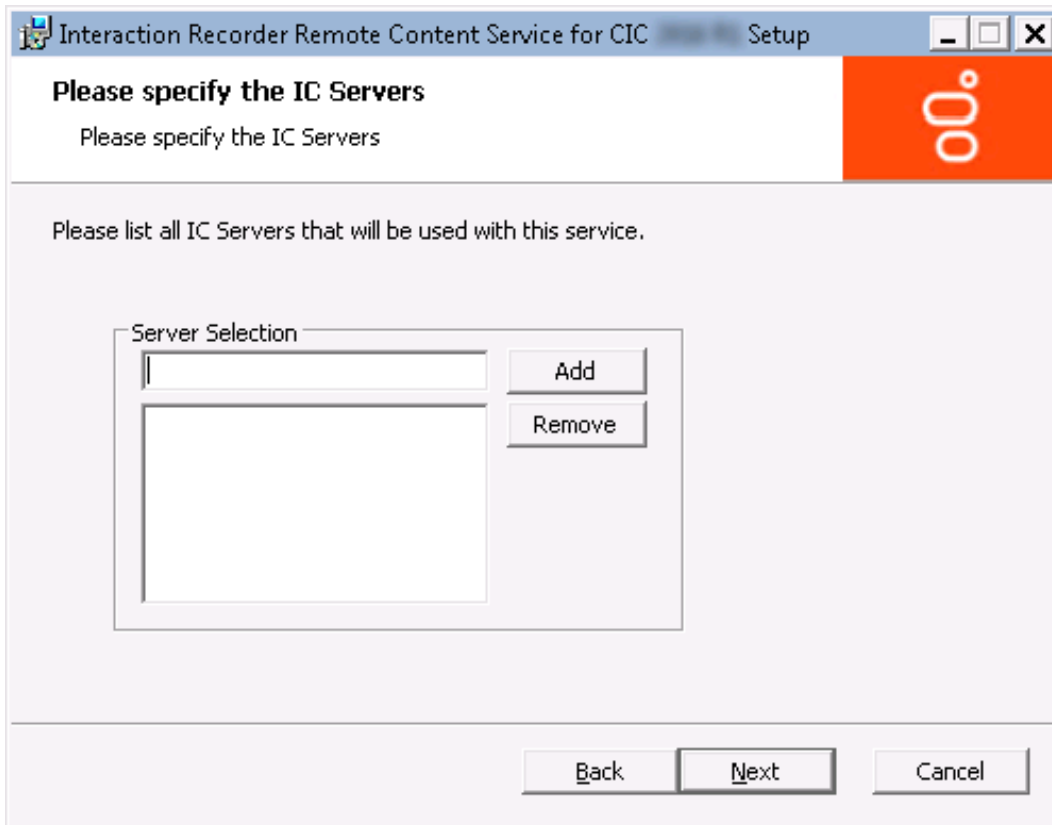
Interaction Recorder Remote Content Service for CIC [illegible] Setup

Please specify the IC Servers

Please specify the IC Servers

Please list all IC Servers that will be used with this service.

Server Selection

Add

Remove

Back

Next

Cancel